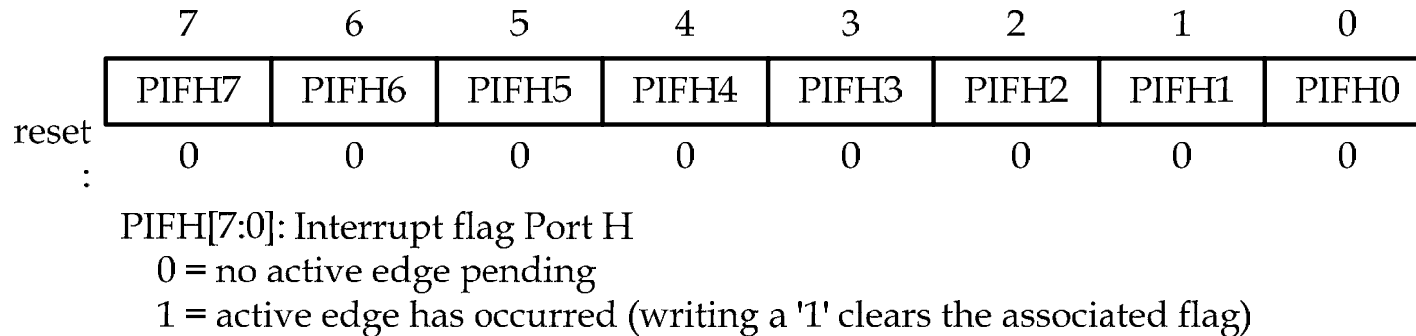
|  | 7 | 6 | 5 | 4 | 3 | 2 | 1 | 0 |
|---|---|---|---|---|---|---|---|---|
|  | PIFH7 | PIFH6 | PIFH5 | PIFH4 | PIFH3 | PIFH2 | PIFH1 | PIFH0 |
| reset: | 0 | 0 | 0 | 0 | 0 | 0 | 0 | 0 |

PIFH[7:0]: Interrupt flag Port H
0 = no active edge pending
1 = active edge has occurred (writing a '1' clears the associated flag)